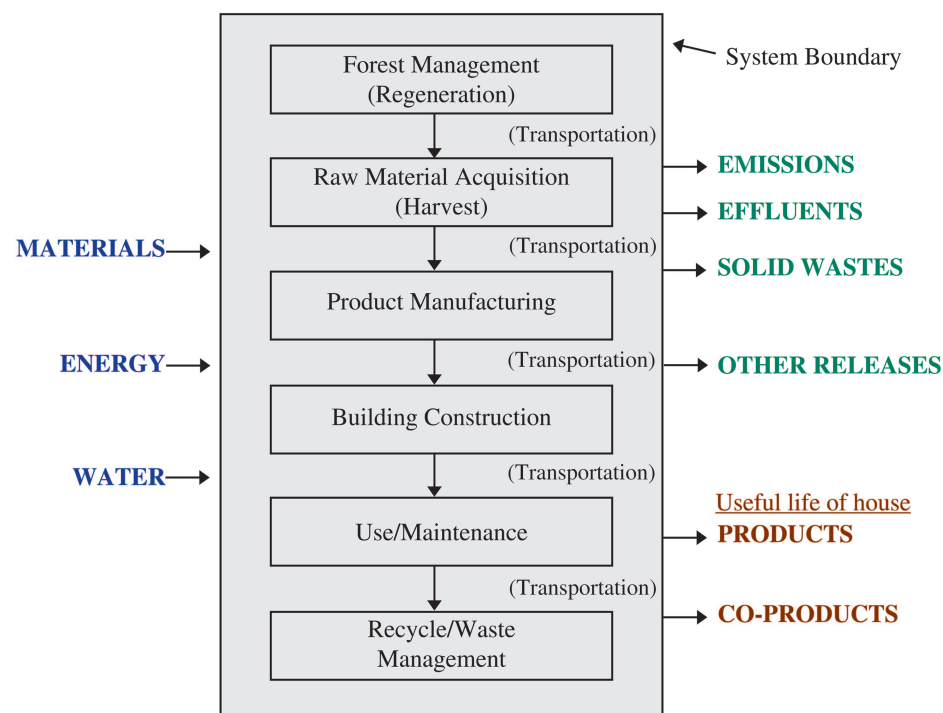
System Boundary

Forest Management
(Regeneration)

(Transportation)

Raw Material Acquisition
(Harvest)

(Transportation)

Product Manufacturing

(Transportation)

Building Construction

(Transportation)

Use/Maintenance

(Transportation)

Recycle/Waste
Management

MATERIALS

ENERGY

WATER

EMISSIONS

EFFLUENTS

SOLID WASTES

OTHER RELEASES

Useful life of house

PRODUCTS

CO-PRODUCTS